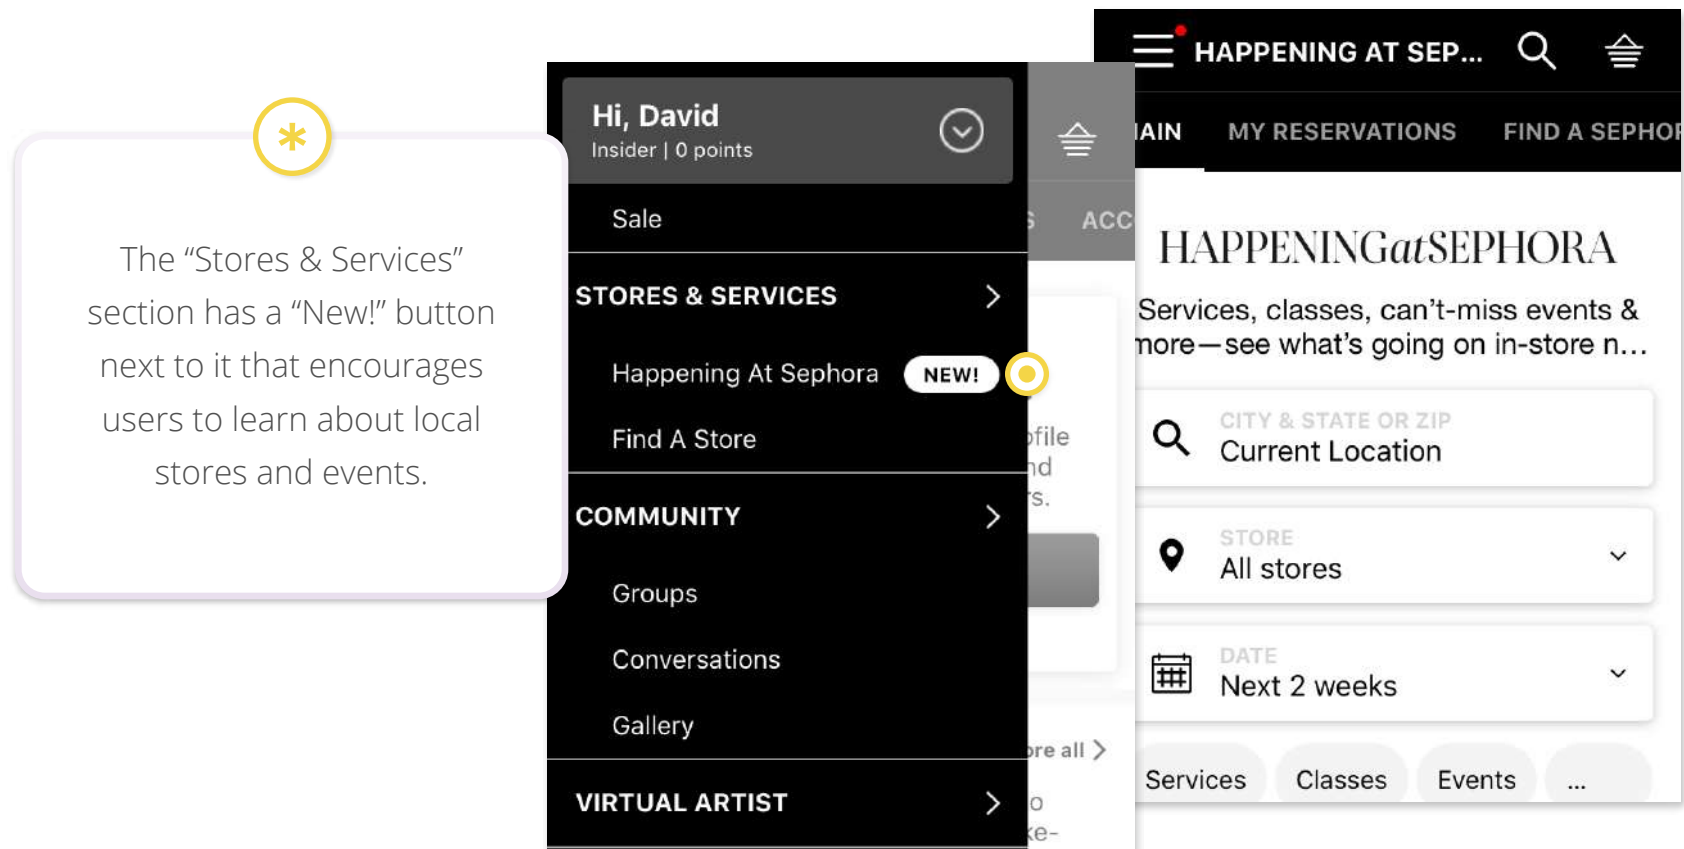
*

The “Stores & Services” section has a “New!” button next to it that encourages users to learn about local stores and events.

Hi, David
Insider | 0 points

Sale

STORES & SERVICES

Happening At Sephora NEW!

Find A Store

COMMUNITY

Groups

Conversations

Gallery

VIRTUAL ARTIST

S ACC

ofile
nd
s.

re all

o
ke-

HAPPENING AT SEP...

IAIN MY RESERVATIONS FIND A SEPHOR

HAPPENINGatSEPHORA

Services, classes, can’t-miss events & more—see what’s going on in-store n...

CITY & STATE OR ZIP
Current Location

STORE
All stores

DATE
Next 2 weeks

Services Classes Events ...